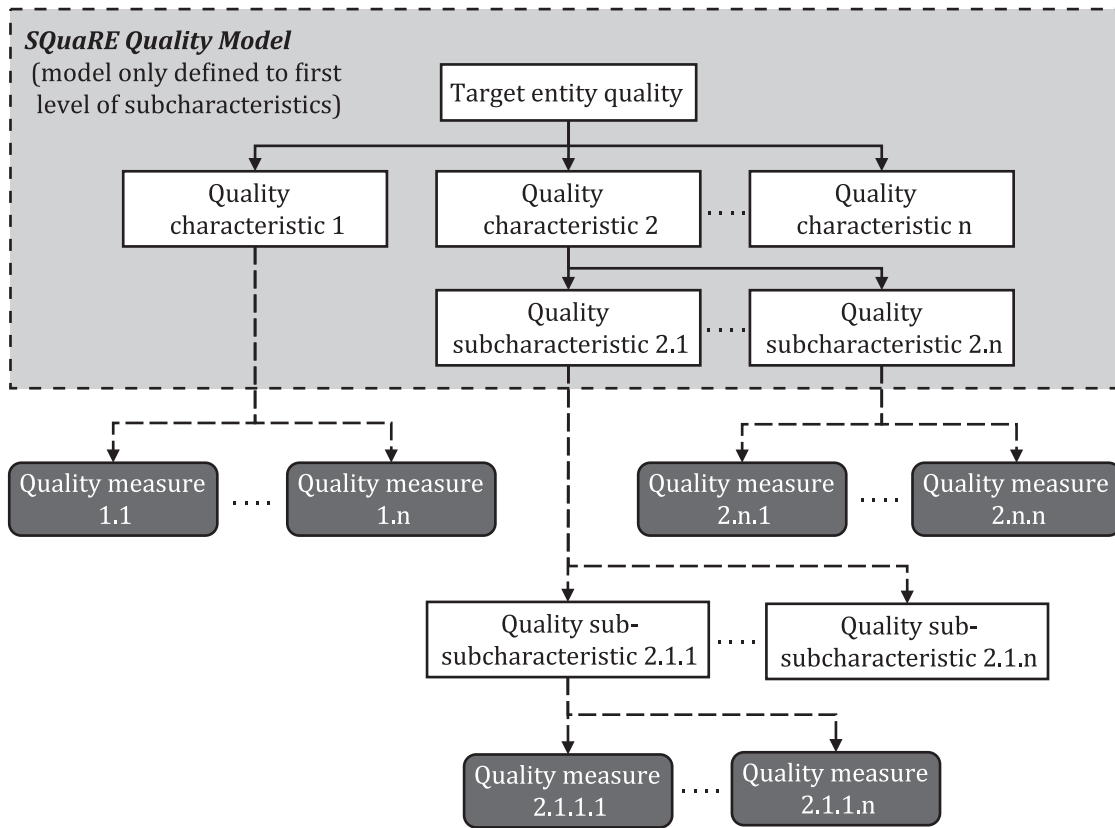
SQuaRE Quality Model
(model only defined to first level of subcharacteristics)

Target entity quality

Quality characteristic 1

Quality characteristic 2

....

Quality characteristic n

Quality subcharacteristic 2.1

....

Quality subcharacteristic 2.n

Quality measure 1.1

....

Quality measure 1.n

Quality measure 2.n.1

....

Quality measure 2.n.n

Quality sub-subcharacteristic 2.1.1

....

Quality sub-subcharacteristic 2.1.n

Quality measure 2.1.1.1

....

Quality measure 2.1.1.n